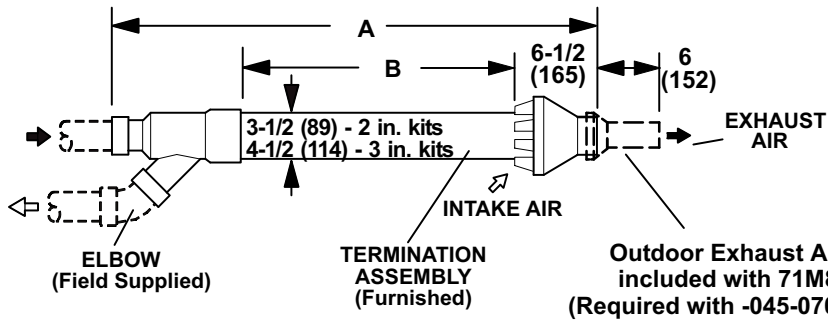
A

B

6-1/2 (165)

6 (152)

3-1/2 (89) - 2 in. kits
4-1/2 (114) - 3 in. kits

EXHAUST AIR

INTAKE AIR

ELBOW (Field Supplied)

TERMINATION ASSEMBLY (Furnished)

Outdoor Exhaust A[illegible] included with 71M8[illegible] (Required with -045-070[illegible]